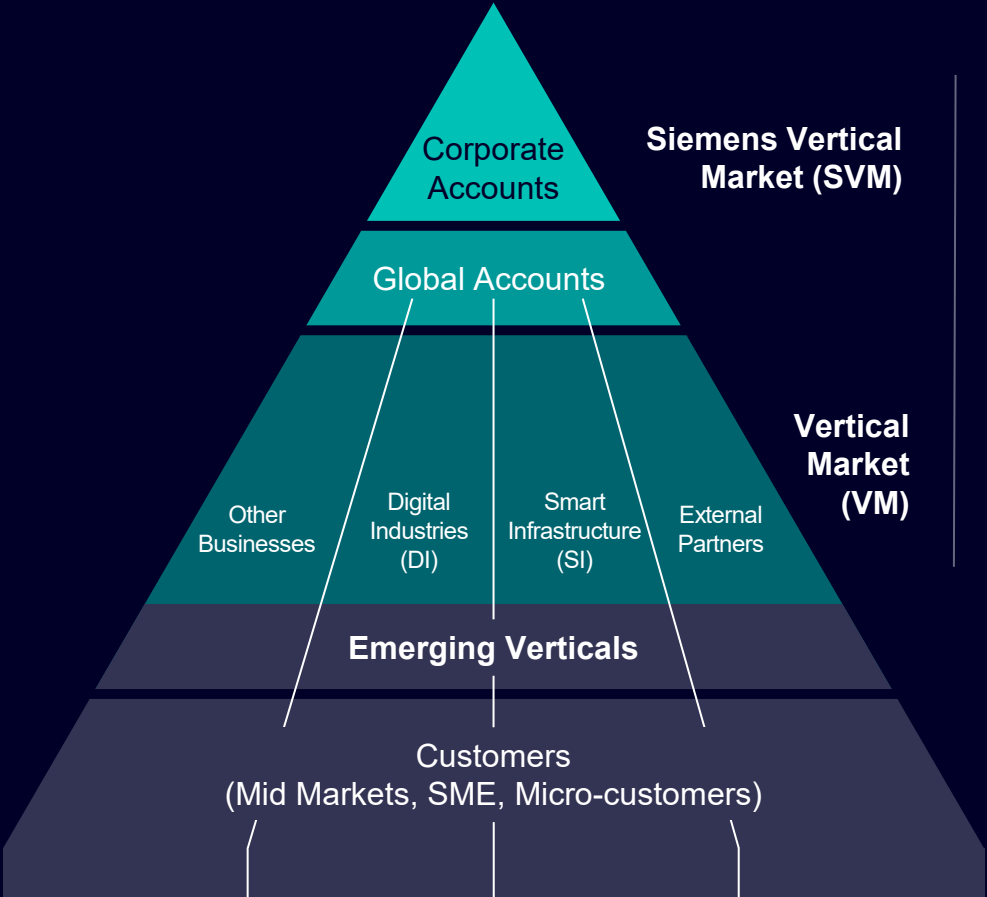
Corporate Accounts

Siemens Vertical Market (SVM)

Global Accounts

Vertical Market (VM)

Other Businesses

Digital Industries (DI)

Smart Infrastructure (SI)

External Partners

Emerging Verticals

Customers
(Mid Markets, SME, Micro-customers)